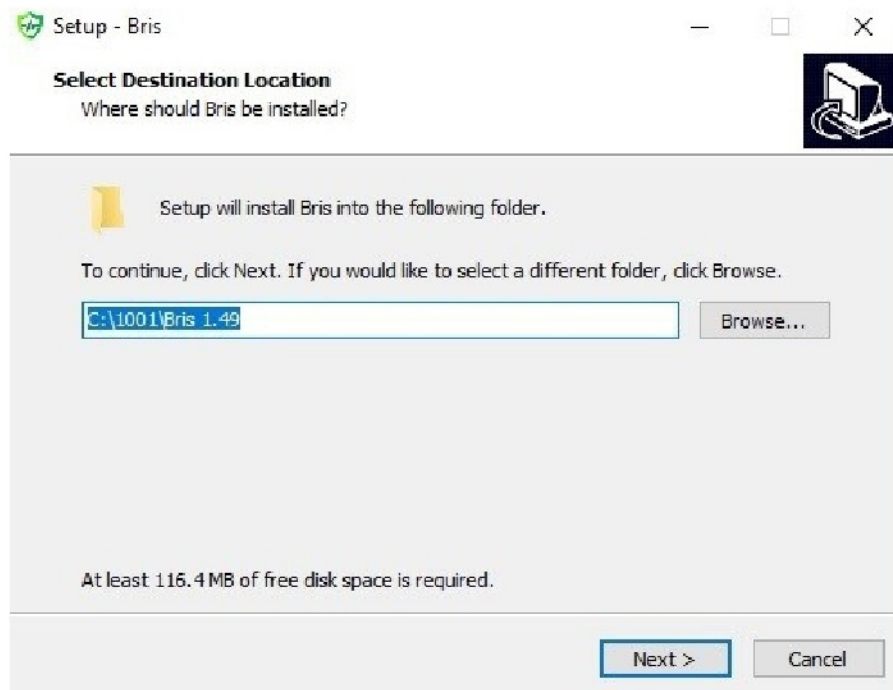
Setup - Bris

Select Destination Location
Where should Bris be installed?

Setup will install Bris into the following folder.

To continue, click Next. If you would like to select a different folder, click Browse.

C:\1001\Bris 1.49

Browse...

At least 116.4 MB of free disk space is required.

Next >

Cancel